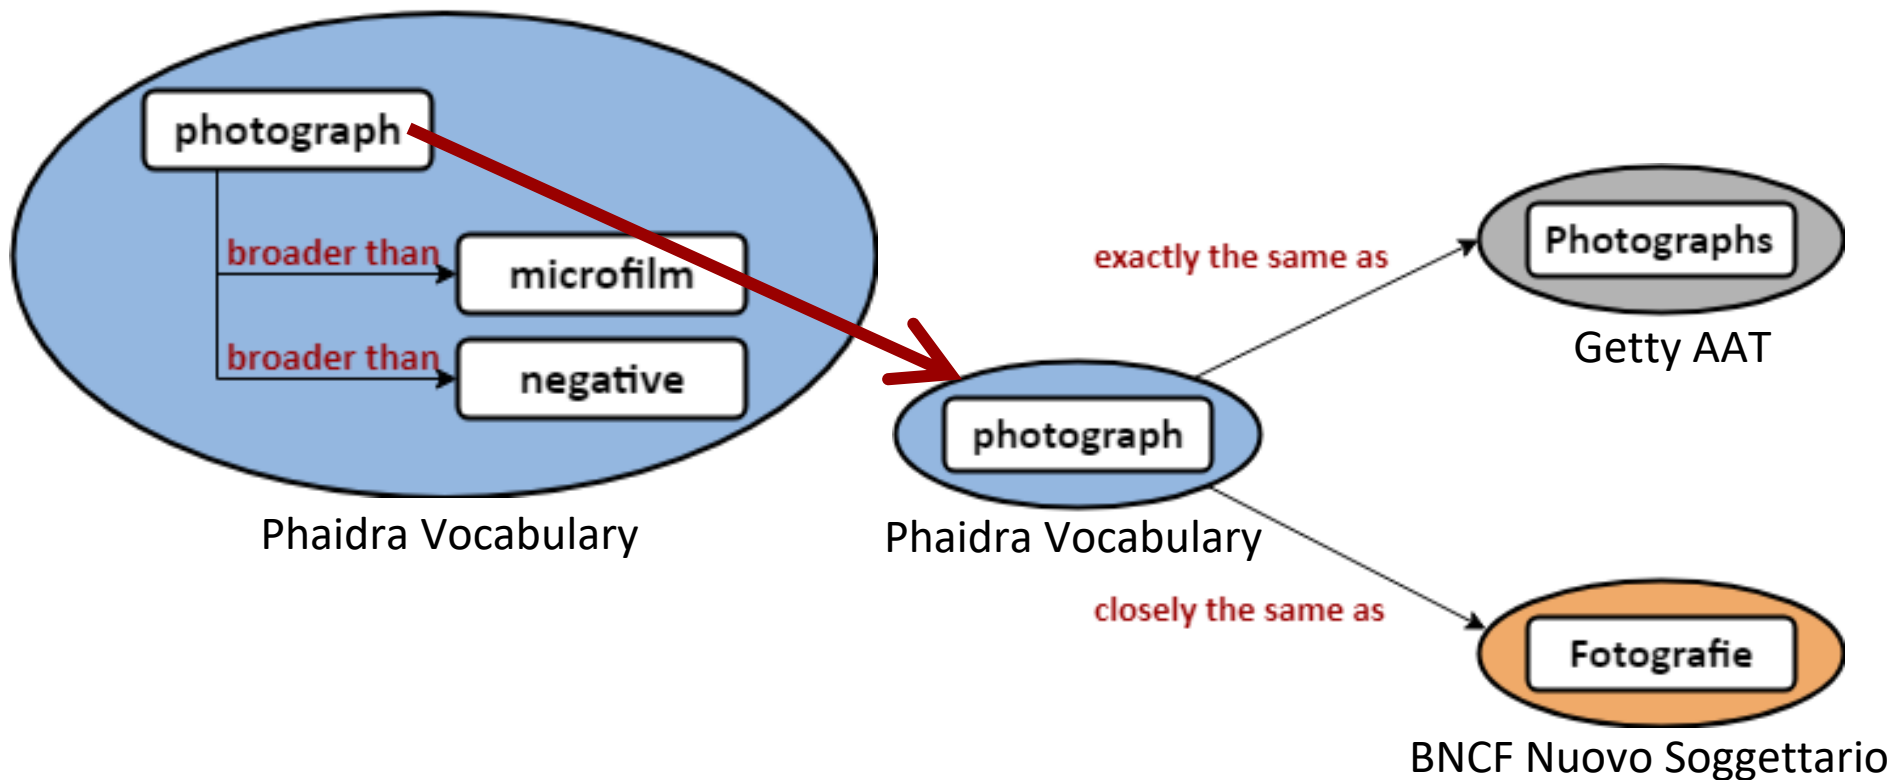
photograph

broader than

microfilm

broader than

negative

Phaidra Vocabulary

photograph

Phaidra Vocabulary

exactly the same as

Photographs

Getty AAT

closely the same as

Fotografie

BNCF Nuovo Soggettario